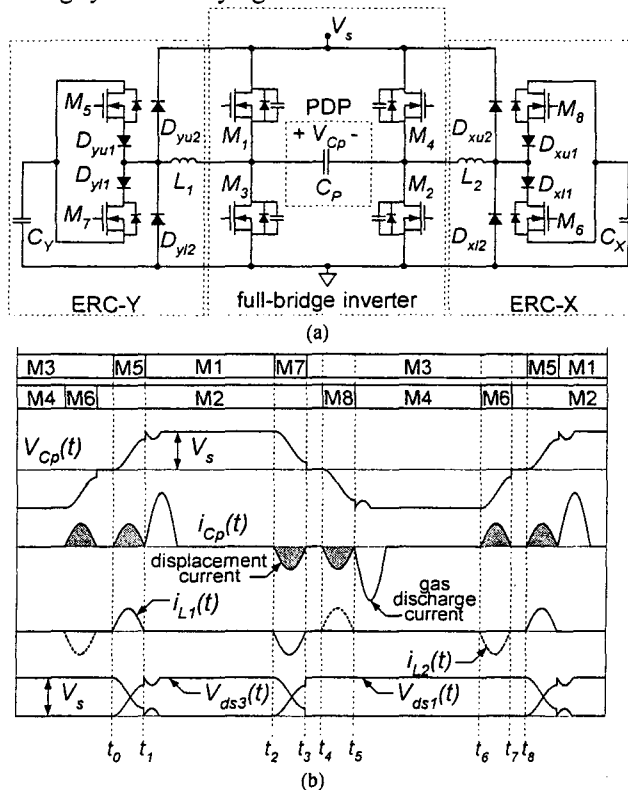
$V_s$

PDP

$M_5$ $D_{yu2}$ $M_1$ $M_4$ $D_{xu2}$ $M_8$

$D_{yu1}$ $+ V_{Cp} -$ $D_{xu1}$

$D_{yl1}$ $L_1$ $M_3$ $C_P$ $M_2$ $L_2$ $D_{xl1}$

$M_7$ $M_6$

$C_Y$ $D_{yl2}$ $D_{xl2}$ $C_X$

ERC-Y full-bridge inverter ERC-X

(a)

| M3 | M5 | M1 | M7 | M3 | M5 | M1 |
|---|---|---|---|---|---|---|

| M4 | M6 | M2 | M8 | M4 | M6 | M2 |
|---|---|---|---|---|---|---|

$V_{Cp}(t)$ $V_s$

$i_{Cp}(t)$

displacement current

gas discharge current

$i_{L1}(t)$

$i_{L2}(t)$

$V_s$ $V_{ds3}(t)$ $V_{ds1}(t)$

$t_0$ $t_1$ $t_2$ $t_3$ $t_4$ $t_5$ $t_6$ $t_7$ $t_8$

(b)